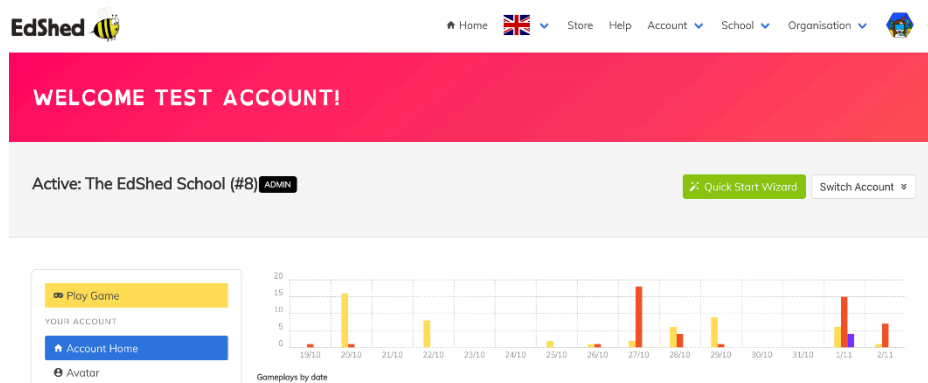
EdShed

Home Store Help Account School Organisation

WELCOME TEST ACCOUNT!

Active: The EdShed School (#8) ADMIN

Quick Start Wizard

Switch Account

Play Game

YOUR ACCOUNT

Account Home

Avatar

20
15
10
5
0

19/10 20/10 21/10 22/10 23/10 24/10 25/10 26/10 27/10 28/10 29/10 30/10 31/10 1/11 2/11

Gameplays by date